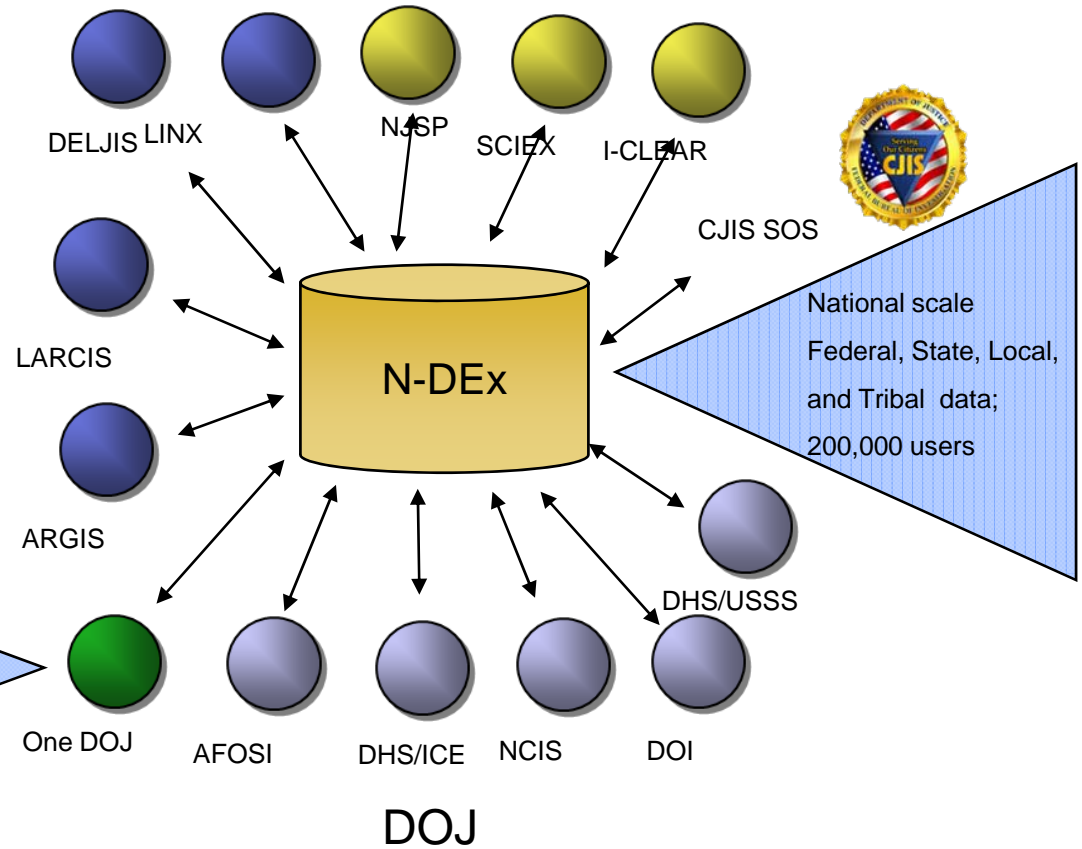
DELJIS LINX

NJSP

SCIEX

I-CLEAR

DEPARTMENT OF JUSTICE

Serving Our Citizens

CJIS

FEDERAL BUREAU OF INVESTIGATION

CJIS SOS

National scale

Federal, State, Local, and Tribal data;

200,000 users

LARCIS

N-DEx

ARGIS

DHS/USSS

One DOJ

AFOSI

DHS/ICE

NCIS

DOI

DOJ